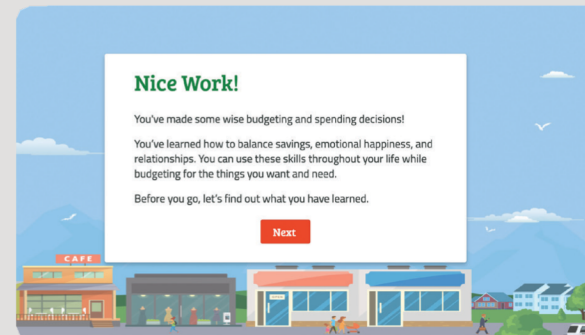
Nice Work!

You've made some wise budgeting and spending decisions!

You've learned how to balance savings, emotional happiness, and relationships. You can use these skills throughout your life while budgeting for the things you want and need.

Before you go, let's find out what you have learned.

Next

CAFE